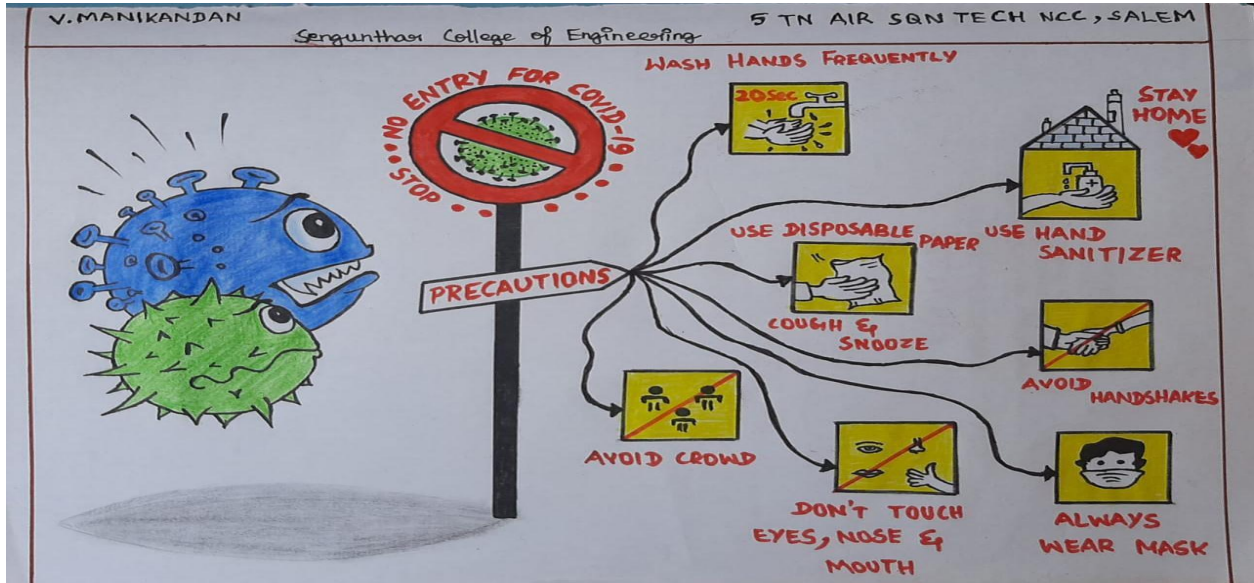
V. MANIKANDAN

5 TN AIR SQN TECH NCC, SALEM

Sengunthar College of Engineering

NO ENTRY FOR COVID-19

STOP

WASH HANDS FREQUENTLY

20 Sec

STAY HOME

USE DISPOSABLE PAPER

USE HAND SANITIZER

PRECAUTIONS

COUGH & SNOOZE

AVOID HANDSHAKES

AVOID CROWD

DON'T TOUCH EYES, NOSE & MOUTH

ALWAYS WEAR MASK